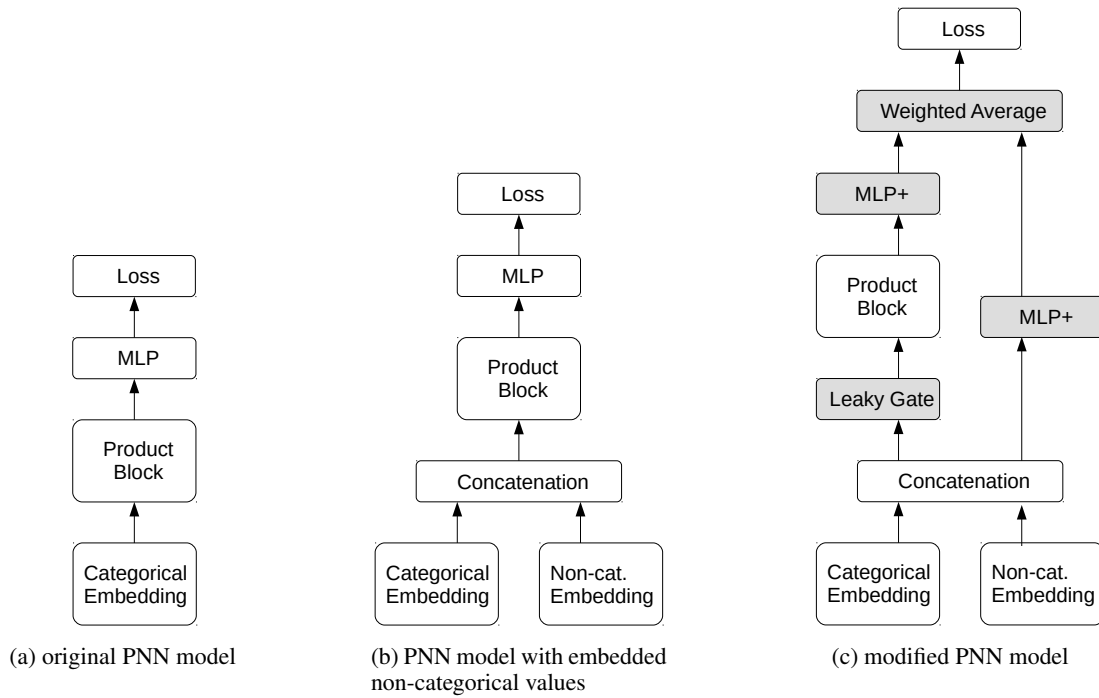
Loss

MLP

Product Block

Categorical Embedding

(a) original PNN model

Loss

MLP

Product Block

Concatenation

Categorical Embedding

Non-cat. Embedding

(b) PNN model with embedded non-categorical values

Loss

Weighted Average

MLP+

Product Block

MLP+

Leaky Gate

Concatenation

Categorical Embedding

Non-cat. Embedding

(c) modified PNN model